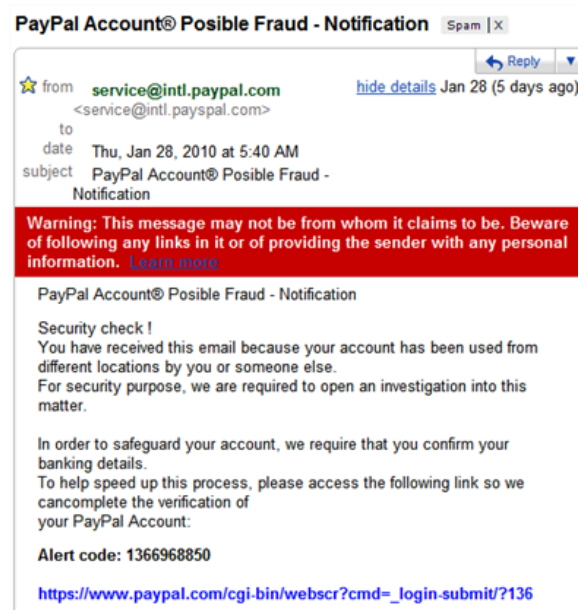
PayPal Account® Posible Fraud - Notification Spam | X

Reply

from service@intl.paypal.com <service@intl.payspal.com>
hide details Jan 28 (5 days ago)
to
date Thu, Jan 28, 2010 at 5:40 AM
subject PayPal Account® Posible Fraud - Notification

Warning: This message may not be from whom it claims to be. Beware of following any links in it or of providing the sender with any personal information. Learn more

PayPal Account® Posible Fraud - Notification

Security check !
You have received this email because your account has been used from different locations by you or someone else.
For security purpose, we are required to open an investigation into this matter.

In order to safeguard your account, we require that you confirm your banking details.
To help speed up this process, please access the following link so we cancomplete the verification of
your PayPal Account:

Alert code: 1366968850

https://www.paypal.com/cgi-bin/webscr?cmd=_login-submit/?136